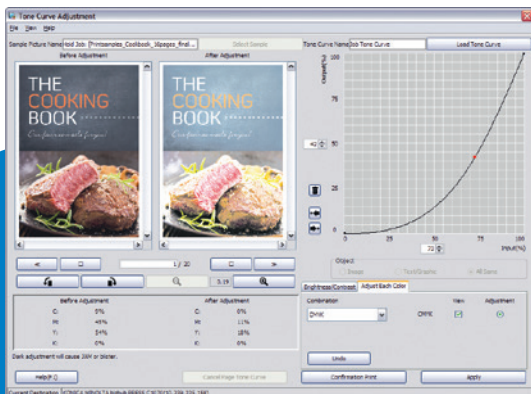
Tone Curve Adjustment

File View Help

Sample Picture Name: Hold Job [Printsamples_Cookbook_16pages_final...

Select Sample

Tone Curve Name: Job Tone Curve

Load Tone Curve

Before Adjustment

After Adjustment

THE COOKING BOOK

THE COOKING BOOK

Output(%)

100

75

50

25

0

0

25

50

75

100

Input(%)

40

70

1 / 20

5.19

Object

Image

Text/Graphic

All Items

Brightness/Contrast

Adjust Each Color

Combination

CMYK

CMYK

View

Adjustment

Undo

Before Adjustment

After Adjustment

C: 0%

C: 0%

M: 45%

M: 11%

Y: 54%

Y: 18%

K: 0%

K: 0%

Dark adjustment will cause 20M or blister.

Help(F1)

Cancel Page Tone Curve

Confirmation Print

Apply

Current Destination: KONICA MINOLTA bizhub PRESS C8000 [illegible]